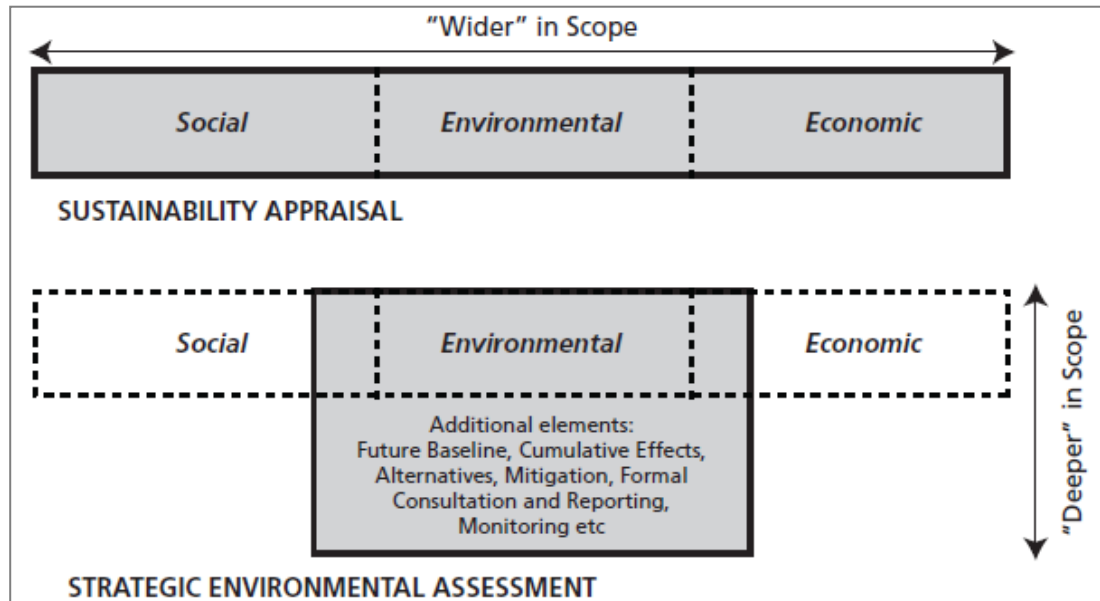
"Wider" in Scope

Social

Environmental

Economic

SUSTAINABILITY APPRAISAL

Social

Environmental

Economic

Additional elements: Future Baseline, Cumulative Effects, Alternatives, Mitigation, Formal Consultation and Reporting, Monitoring etc

"Deeper" in Scope

STRATEGIC ENVIRONMENTAL ASSESSMENT